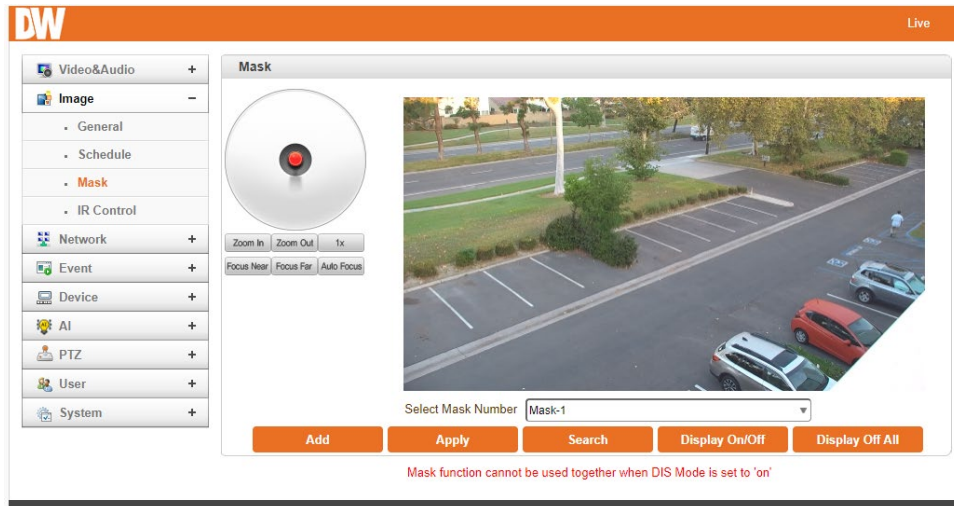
DW

Live

Video&Audio +
Image −
General
Schedule
Mask
IR Control
Network +
Event +
Device +
AI +
PTZ +
User +
System +

Mask

Zoom In | Zoom Out | 1x
Focus Near | Focus Far | Auto Focus

Select Mask Number Mask-1

Add | Apply | Search | Display On/Off | Display Off All

Mask function cannot be used together when DIS Mode is set to 'on'